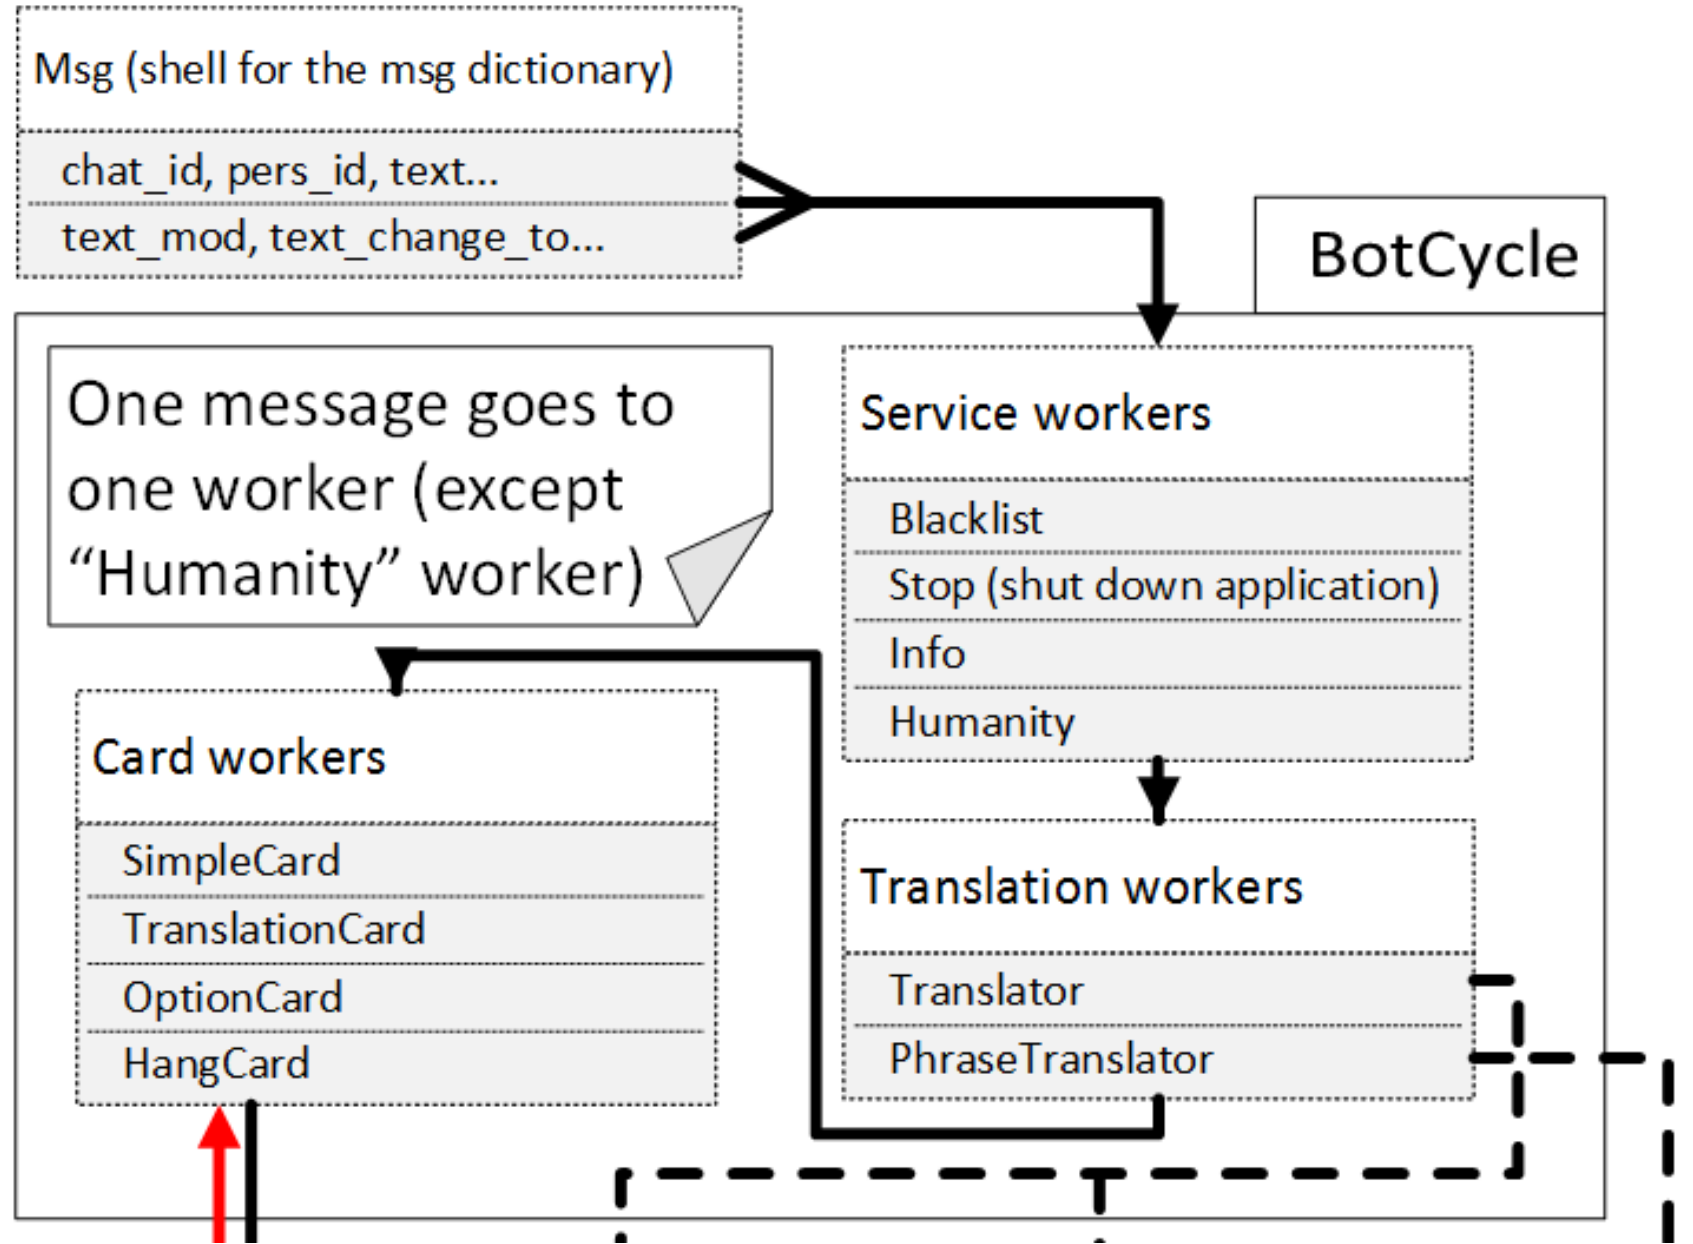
Msg (shell for the msg dictionary)

chat_id, pers_id, text...

text_mod, text_change_to...

BotCycle

One message goes to one worker (except “Humanity” worker)

Service workers

Blacklist

Stop (shut down application)

Info

Humanity

Card workers

SimpleCard

TranslationCard

OptionCard

HangCard

Translation workers

Translator

PhraseTranslator